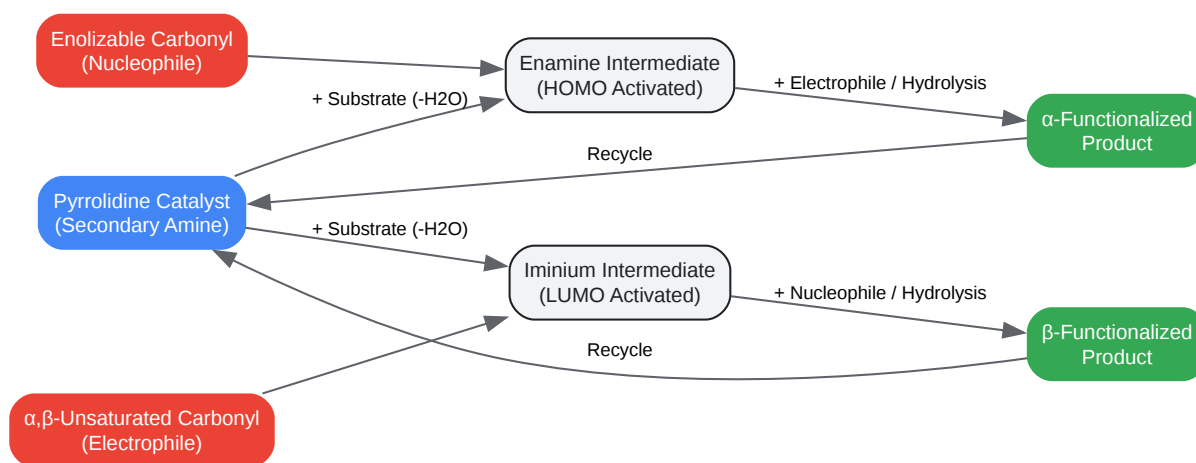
Enolizable Carbonyl
(Nucleophile)

Enamine Intermediate
(HOMO Activated)

+ Electrophile / Hydrolysis

+ Substrate (-H2O)

α-Functionalized
Product

Recycle

Pyrrolidine Catalyst
(Secondary Amine)

+ Substrate (-H2O)

Iminium Intermediate
(LUMO Activated)

+ Nucleophile / Hydrolysis

β-Functionalized
Product

Recycle

α,β-Unsaturated Carbonyl
(Electrophile)